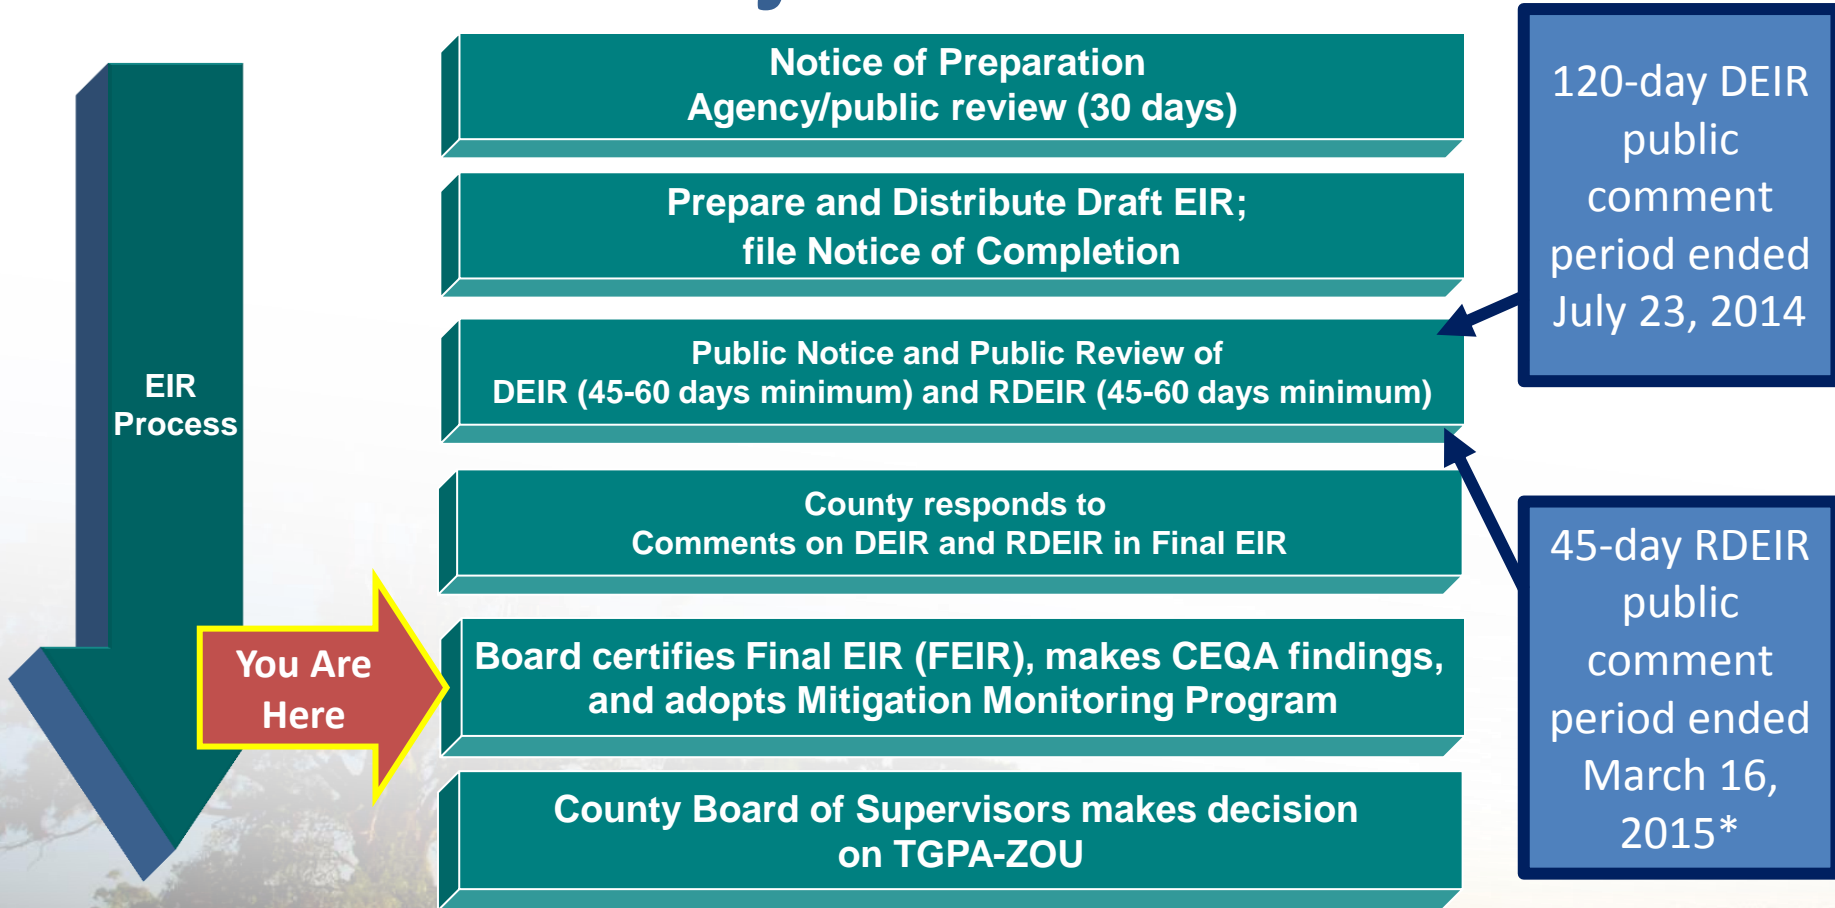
EIR Process

You Are Here

Notice of Preparation
Agency/public review (30 days)

Prepare and Distribute Draft EIR;
file Notice of Completion

Public Notice and Public Review of
DEIR (45-60 days minimum) and RDEIR (45-60 days minimum)

County responds to
Comments on DEIR and RDEIR in Final EIR

Board certifies Final EIR (FEIR), makes CEQA findings, and adopts Mitigation Monitoring Program

County Board of Supervisors makes decision on TGPA-ZOU

120-day DEIR public comment period ended July 23, 2014

45-day RDEIR public comment period ended March 16, 2015*